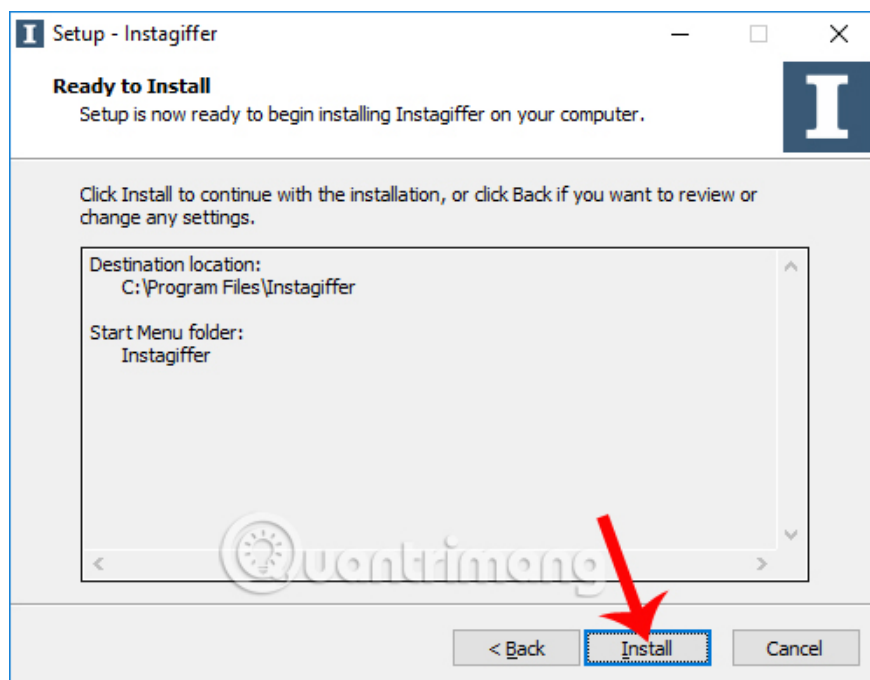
Setup - Instagiffer

Ready to Install
Setup is now ready to begin installing Instagiffer on your computer.

Click Install to continue with the installation, or click Back if you want to review or change any settings.

Destination location:
C:\Program Files\Instagiffer

Start Menu folder:
Instagiffer

Quantrimang

< Back
Install
Cancel